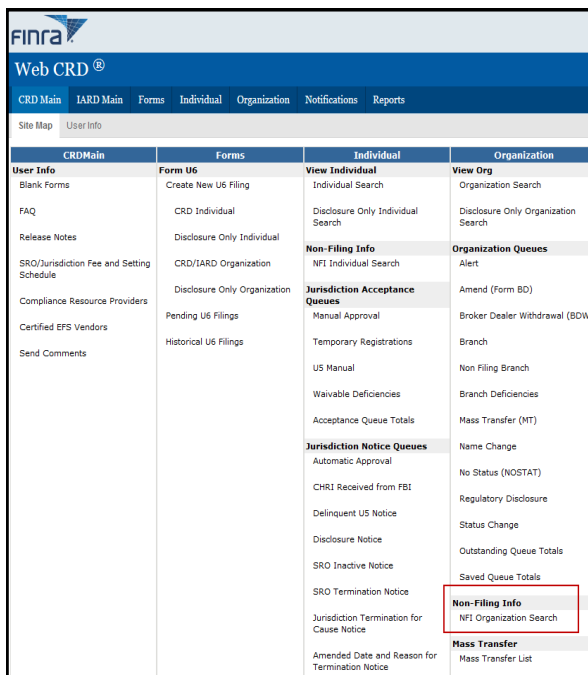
FINRA

Web CRD®

CRD Main IARD Main Forms Individual Organization Notifications Reports

Site Map User Info

| CRDMain | Forms | Individual | Organization |
|---|---|---|---|
| **User Info** | **Form U6** | **View Individual** | **View Org** |
| Blank Forms | Create New U6 Filing | Individual Search | Organization Search |
| FAQ | CRD Individual | Disclosure Only Individual Search | Disclosure Only Organization Search |
| Release Notes | Disclosure Only Individual | **Non-Filing Info** | **Organization Queues** |
| SRO/Jurisdiction Fee and Setting Schedule | CRD/IARD Organization | NFI Individual Search | Alert |
| Compliance Resource Providers | Disclosure Only Organization | **Jurisdiction Acceptance Queues** | Amend (Form BD) |
| Certified EFS Vendors | Pending U6 Filings | Manual Approval | Broker Dealer Withdrawal (BDW |
| Send Comments | Historical U6 Filings | Temporary Registrations | Branch |
| | | U5 Manual | Non Filing Branch |
| | | Waivable Deficiencies | Branch Deficiencies |
| | | Acceptance Queue Totals | Mass Transfer (MT) |
| | | **Jurisdiction Notice Queues** | Name Change |
| | | Automatic Approval | No Status (NOSTAT) |
| | | CHRI Received from FBI | Regulatory Disclosure |
| | | Delinquent U5 Notice | Status Change |
| | | Disclosure Notice | Outstanding Queue Totals |
| | | SRO Inactive Notice | Saved Queue Totals |
| | | SRO Termination Notice | **Non-Filing Info** |
| | | Jurisdiction Termination for Cause Notice | NFI Organization Search |
| | | Amended Date and Reason for Termination Notice | **Mass Transfer** |
| | | | Mass Transfer List |